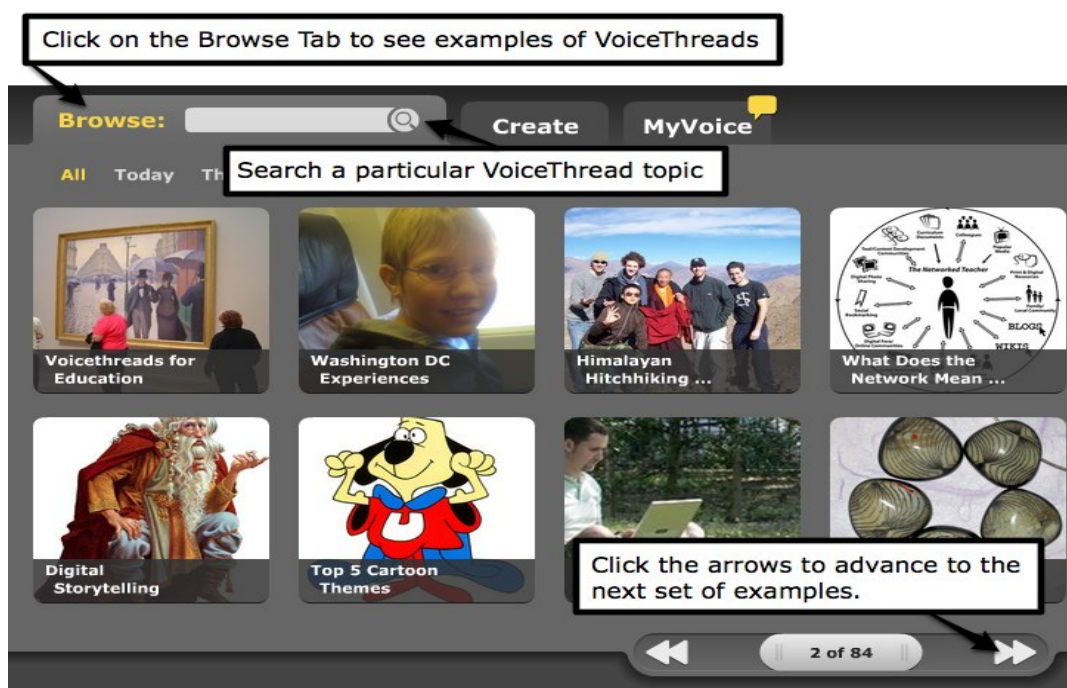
Click on the Browse Tab to see examples of VoiceThreads

Browse:

Create

MyVoice

Search a particular VoiceThread topic

All Today Th

Voicethreads for Education

Washington DC Experiences

Himalayan Hitchhiking ...

The Networked Teacher

BLOGS

WIKIS

What Does the Network Mean ...

Digital Storytelling

Top 5 Cartoon Themes

Click the arrows to advance to the next set of examples.

2 of 84